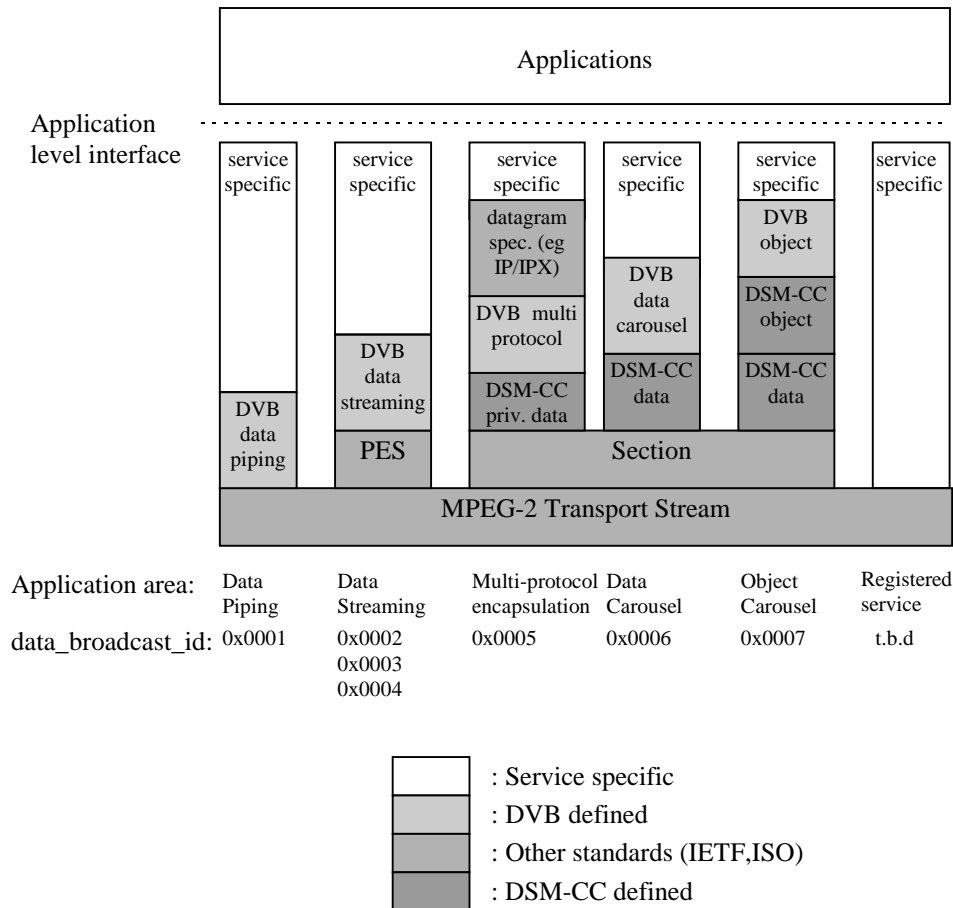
Applications

Application level interface

service specific

DVB data piping

service specific

DVB data streaming

PES

service specific

datagram spec. (eg IP/IPX)

DVB multi protocol

DSM-CC priv. data

service specific

DVB data carousel

DSM-CC data

service specific

DVB object

DSM-CC object

DSM-CC data

Section

service specific

MPEG-2 Transport Stream

| Application area: | Data Piping | Data Streaming | Multi-protocol encapsulation | Data Carousel | Object Carousel | Registered service |
|---|---|---|---|---|---|---|
| data_broadcast_id: | 0x0001 | 0x0002 0x0003 0x0004 | 0x0005 | 0x0006 | 0x0007 | t.b.d |

: Service specific
: DVB defined
: Other standards (IETF,ISO)
: DSM-CC defined